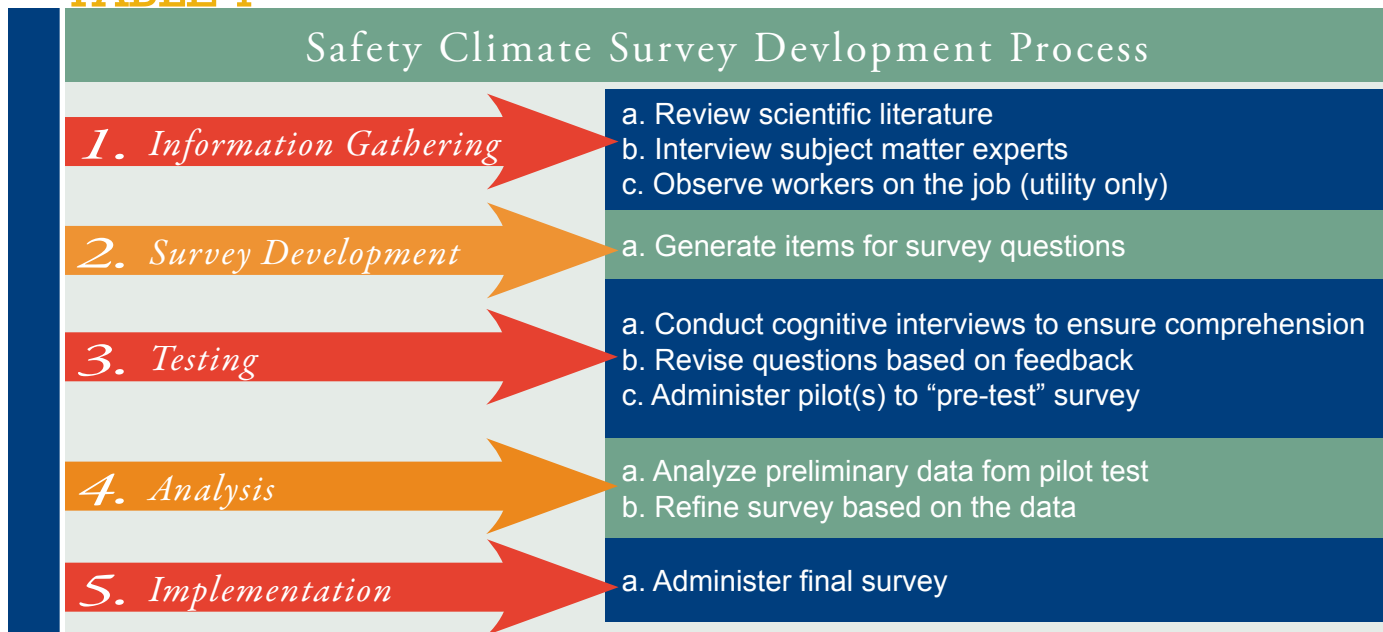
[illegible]

Safety Climate Survey Devlopment Process

1. Information Gathering

a. Review scientific literature
b. Interview subject matter experts
c. Observe workers on the job (utility only)

2. Survey Development

a. Generate items for survey questions

3. Testing

a. Conduct cognitive interviews to ensure comprehension
b. Revise questions based on feedback
c. Administer pilot(s) to "pre-test" survey

4. Analysis

a. Analyze preliminary data fom pilot test
b. Refine survey based on the data

5. Implementation

a. Administer final survey